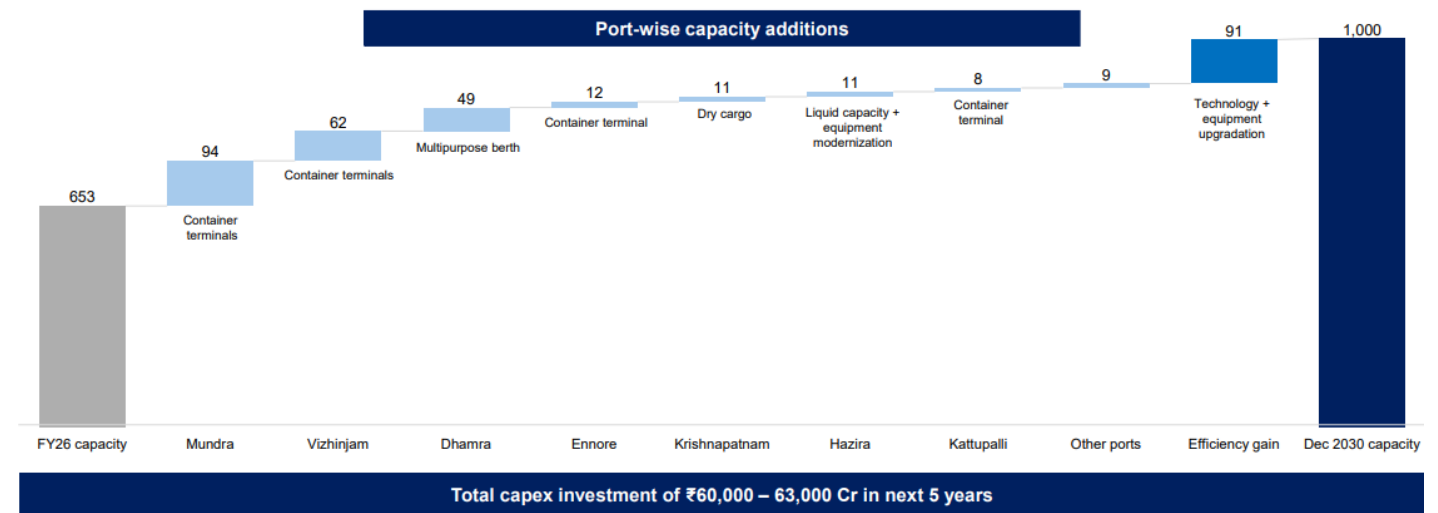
Port-wise capacity additions

653

94
Container terminals

62
Container terminals

49
Multipurpose berth

12
Container terminal

11
Dry cargo

11
Liquid capacity + equipment modernization

8
Container terminal

9

91
Technology + equipment upgradation

1,000

FY26 capacity
Mundra
Vizhinjam
Dhamra
Ennore
Krishnapatnam
Hazira
Kattupalli
Other ports
Efficiency gain
Dec 2030 capacity

Total capex investment of ₹60,000 – 63,000 Cr in next 5 years